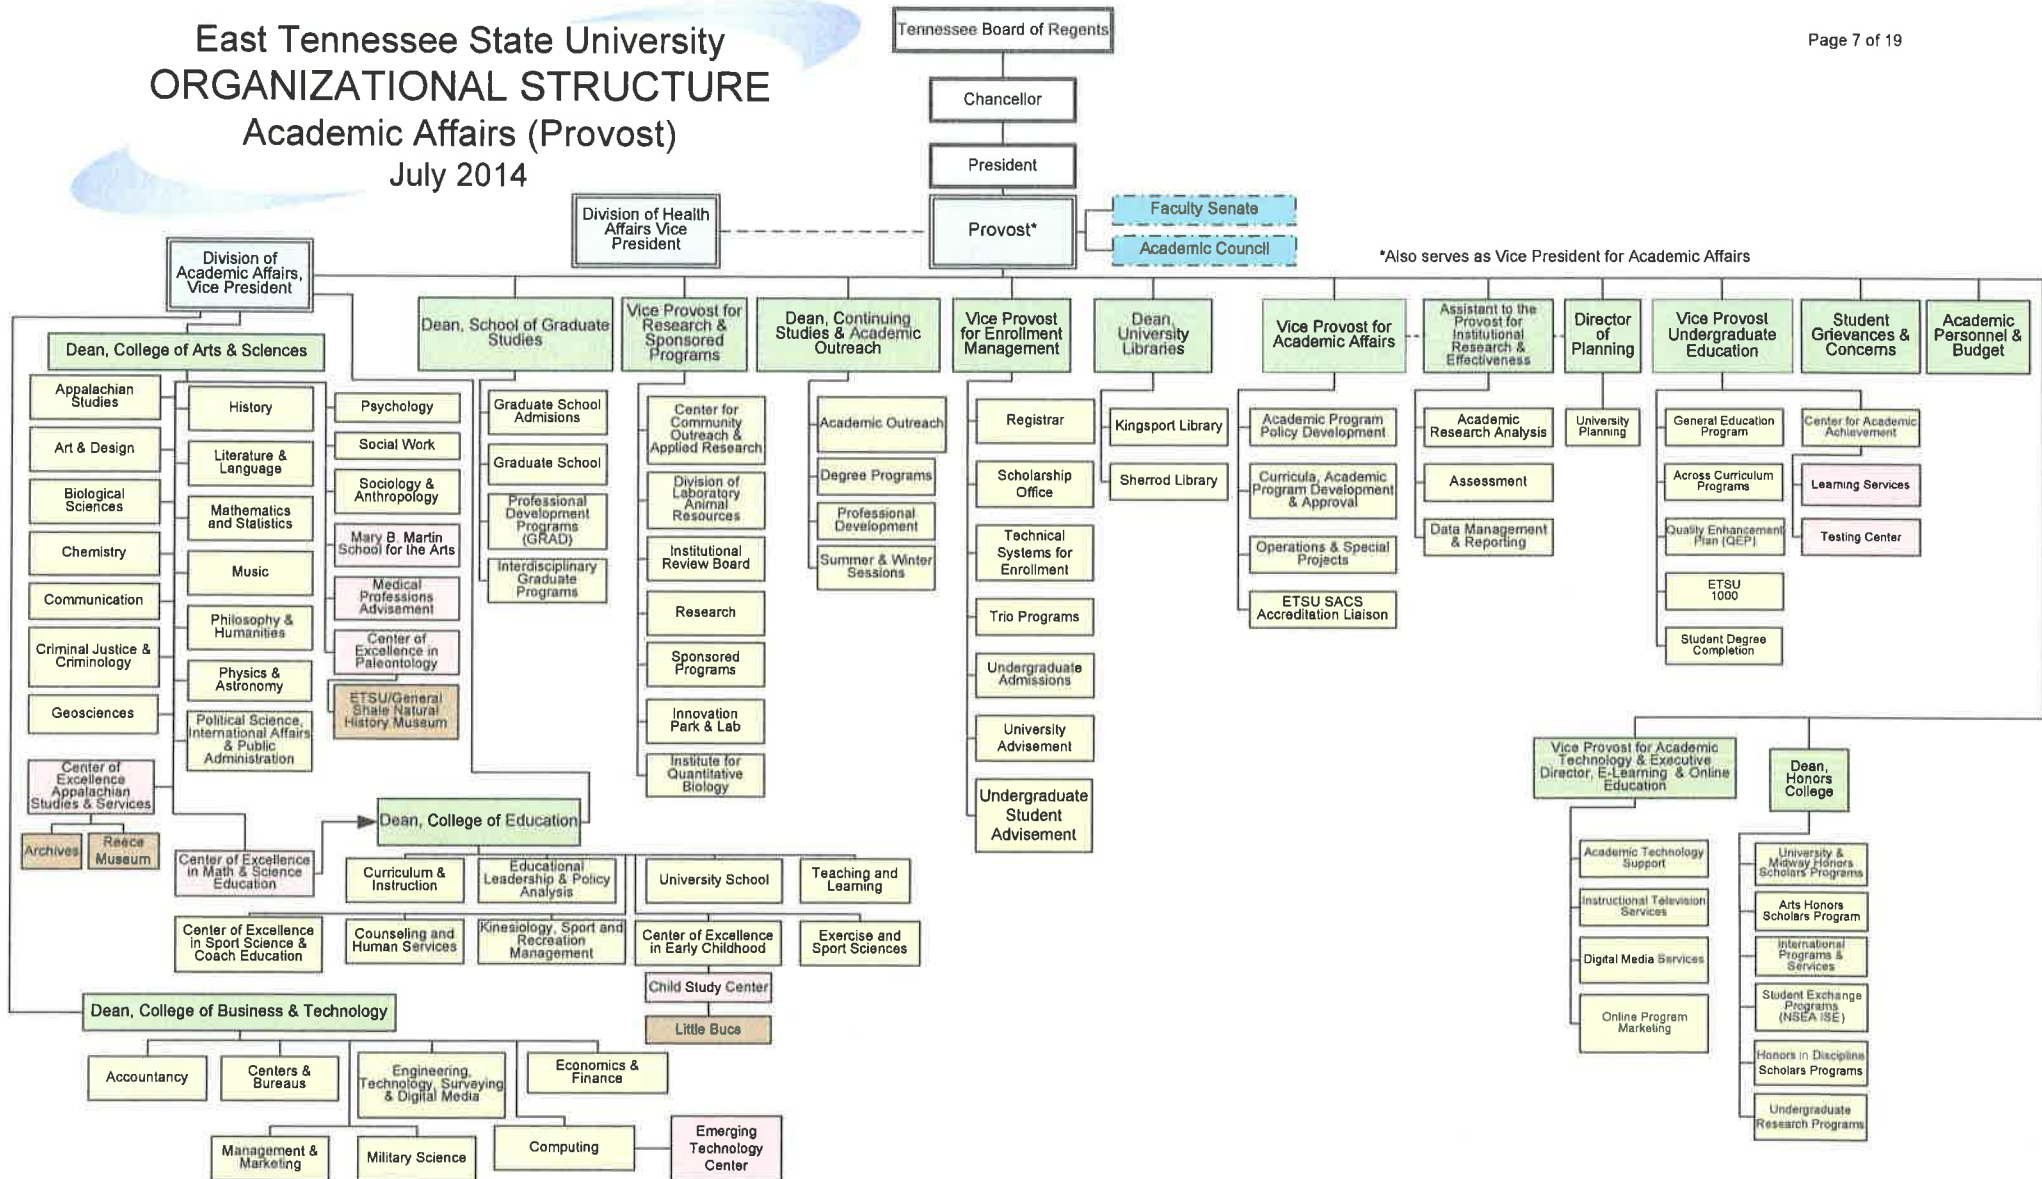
East Tennessee State University
ORGANIZATIONAL STRUCTURE
Academic Affairs (Provost)
July 2014

Page 7 of 19

Tennessee Board of Regents
Chancellor
President
Division of Health Affairs Vice President
Provost*
Faculty Senate
Academic Council
*Also serves as Vice President for Academic Affairs

Division of Academic Affairs, Vice President

Dean, College of Arts & Sciences
Appalachian Studies
Art & Design
Biological Sciences
Chemistry
Communication
Criminal Justice & Criminology
Geosciences
History
Literature & Language
Mathematics and Statistics
Music
Philosophy & Humanities
Physics & Astronomy
Political Science, International Affairs & Public Administration
Psychology
Social Work
Sociology & Anthropology
Mary B. Martin School for the Arts
Medical Professions Advisement
Center of Excellence in Paleontology
ETSU/General Shale Natural History Museum
Center of Excellence Appalachian Studies & Services
Archives
Reece Museum
Center of Excellence in Math & Science Education

Dean, School of Graduate Studies
Graduate School Admisions
Graduate School
Professional Development Programs (GRAD)
Interdisciplinary Graduate Programs

Vice Provost for Research & Sponsored Programs
Center for Community Outreach & Applied Research
Division of Laboratory Animal Resources
Institutional Review Board
Research
Sponsored Programs
Innovation Park & Lab
Institute for Quantitative Biology

Dean, Continuing Studies & Academic Outreach
Academic Outreach
Degree Programs
Professional Development
Summer & Winter Sessions

Vice Provost for Enrollment Management
Registrar
Scholarship Office
Technical Systems for Enrollment
Trio Programs
Undergraduate Admissions
University Advisement
Undergraduate Student Advisement

Dean, University Libraries
Kingsport Library
Sherrod Library

Vice Provost for Academic Affairs
Academic Program Policy Development
Curricula, Academic Program Development & Approval
Operations & Special Projects
ETSU SACS Accreditation Liaison

Assistant to the Provost for Institutional Research & Effectiveness
Academic Research Analysis
Assessment
Data Management & Reporting

Director of Planning
University Planning

Vice Provost Undergraduate Education
General Education Program
Across Curriculum Programs
Quality Enhancement Plan (QEP)
ETSU 1000
Student Degree Completion

Student Grievances & Concerns
Center for Academic Achievement
Learning Services
Testing Center

Academic Personnel & Budget

Dean, College of Education
Curriculum & Instruction
Educational Leadership & Policy Analysis
University School
Teaching and Learning
Center of Excellence in Sport Science & Coach Education
Counseling and Human Services
Kinesiology, Sport and Recreation Management
Center of Excellence in Early Childhood
Exercise and Sport Sciences
Child Study Center
Little Bucs

Dean, College of Business & Technology
Accountancy
Centers & Bureaus
Engineering, Technology, Surveying & Digital Media
Economics & Finance
Management & Marketing
Military Science
Computing
Emerging Technology Center

Vice Provost for Academic Technology & Executive Director, E-Learning & Online Education
Academic Technology Support
Instructional Television Services
Digital Media Services
Online Program Marketing

Dean, Honors College
University & Midway Honors Scholars Programs
Arts Honors Scholars Program
International Programs & Services
Student Exchange Programs (NSEA ISE)
Honors in Discipline Scholars Programs
Undergraduate Research Programs